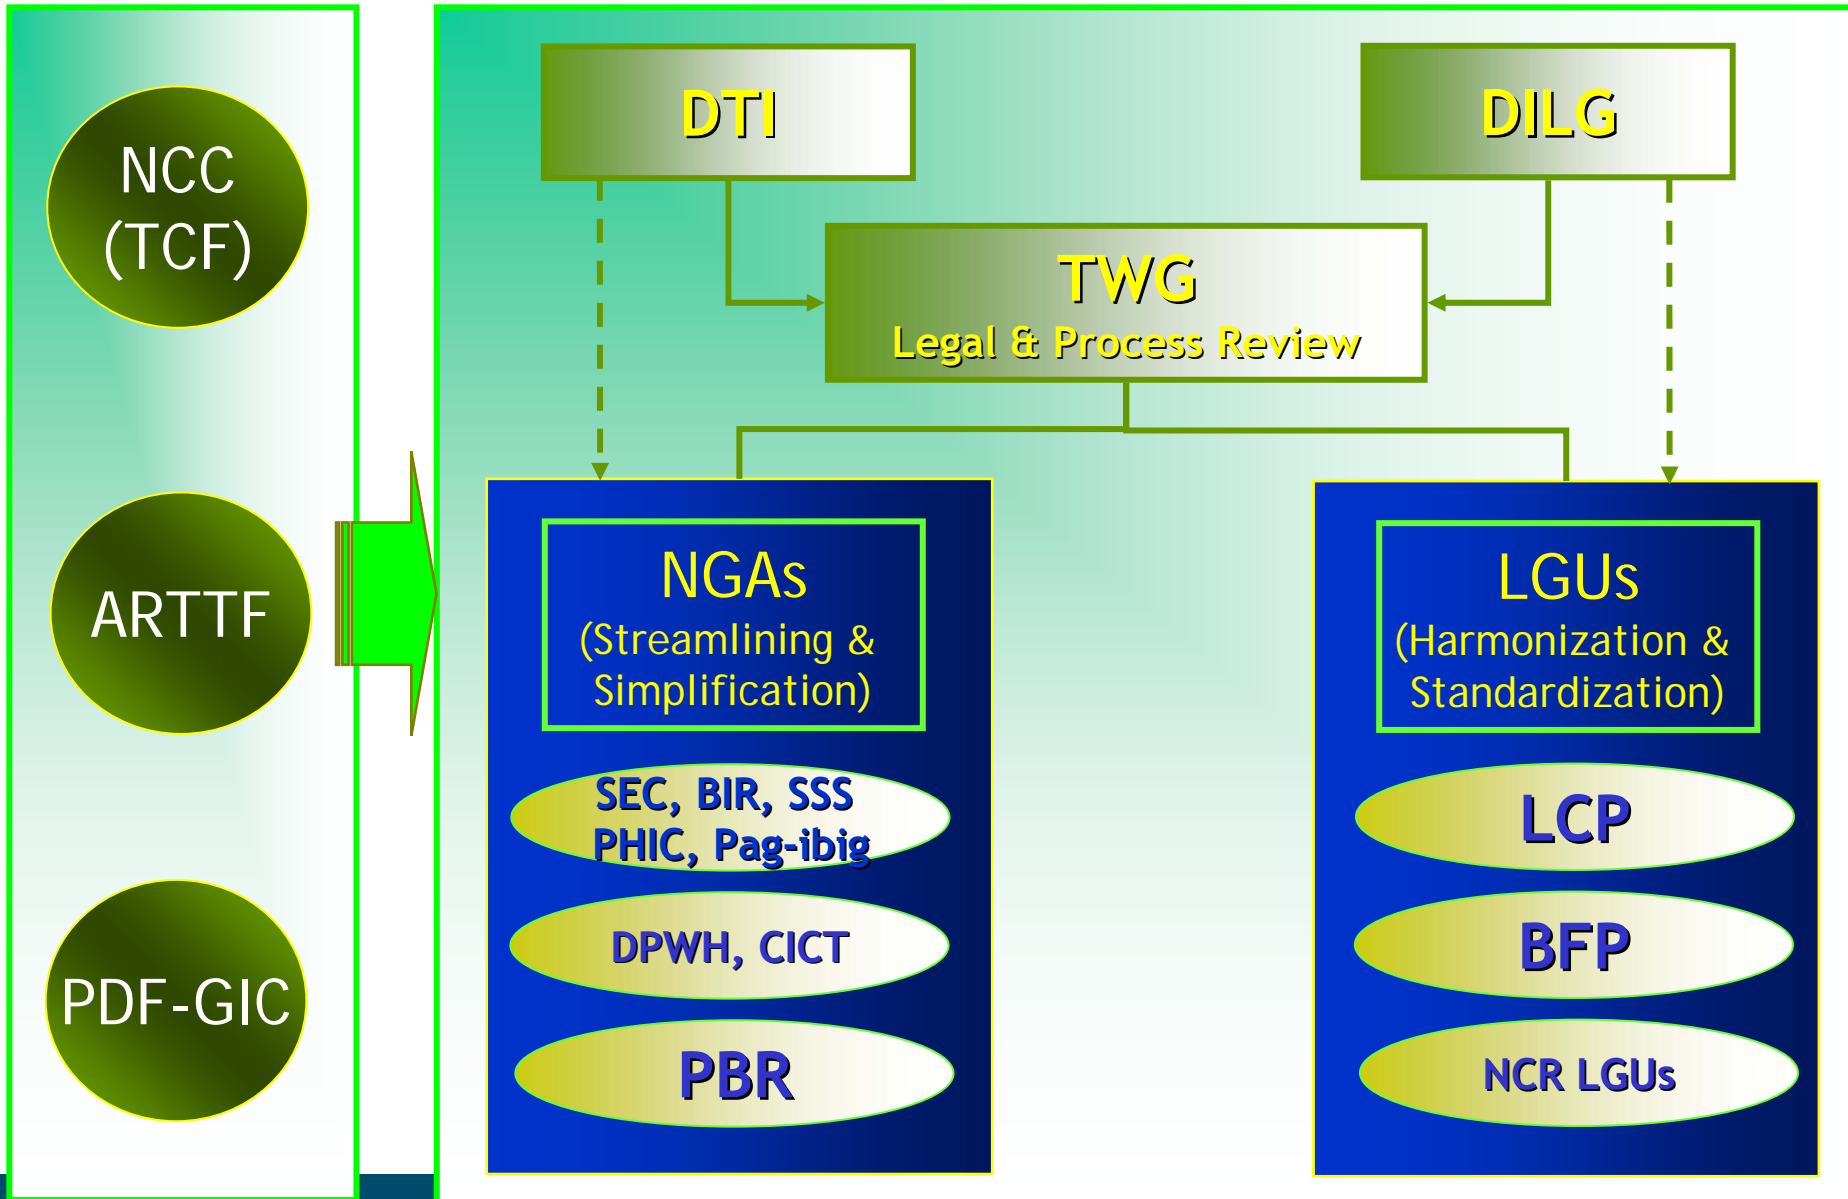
NCC (TCF)

ARTTF

PDF-GIC

DTI

DILG

TWG
Legal & Process Review

NGAs
(Streamlining & Simplification)

SEC, BIR, SSS
PHIC, Pag-ibig

DPWH, CICT

PBR

LGUs
(Harmonization & Standardization)

LCP

BFP

NCR LGUs